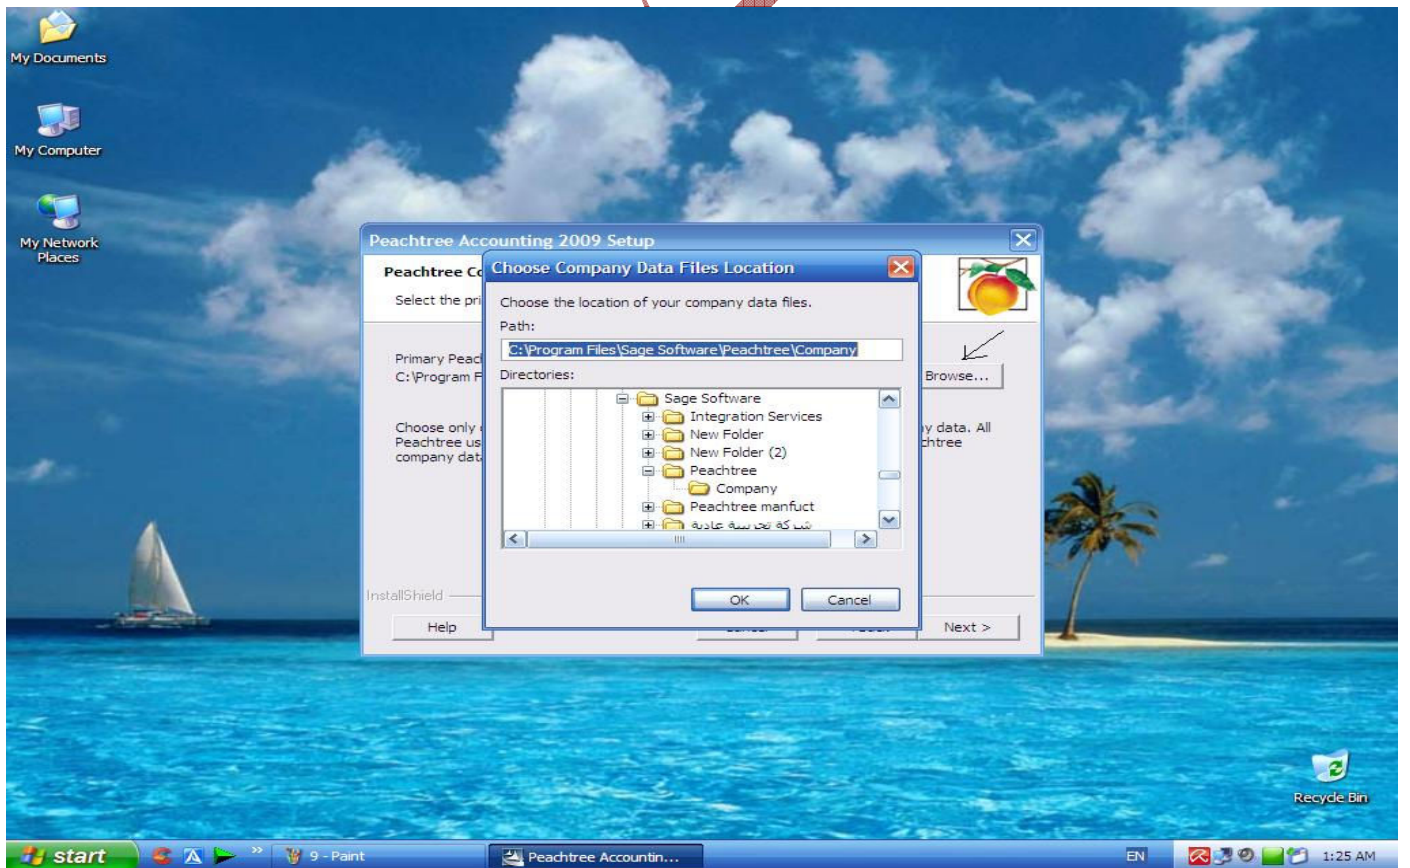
My Documents

My Computer

My Network Places

Peachtree Accounting 2009 Setup

Peachtree Co

Select the pri

Primary Peac
C:\Program F

Browse...

Choose only
Peachtree us
company dat

y data. All
chtree

InstallShield

Help

Next >

Choose Company Data Files Location

Choose the location of your company data files.

Path:

C:\Program Files\Sage Software\Peachtree\Company

Directories:

Sage Software
Integration Services
New Folder
New Folder (2)
Peachtree
Company
Peachtree manfuct
شركة تجارية عادية

OK

Cancel

Recycle Bin

start

9 - Paint

Peachtree Accountin...

EN

1:25 AM